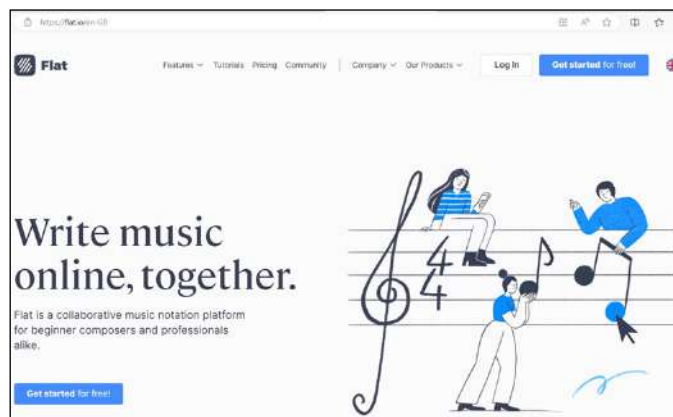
https://flat.io/en-GB

Flat

Features Tutorials Pricing Community Company Our Products

Log in

Get started for free!

Write music online, together.

Flat is a collaborative music notation platform for beginner composers and professionals alike.

Get started for free!

$\frac{4}{4}$